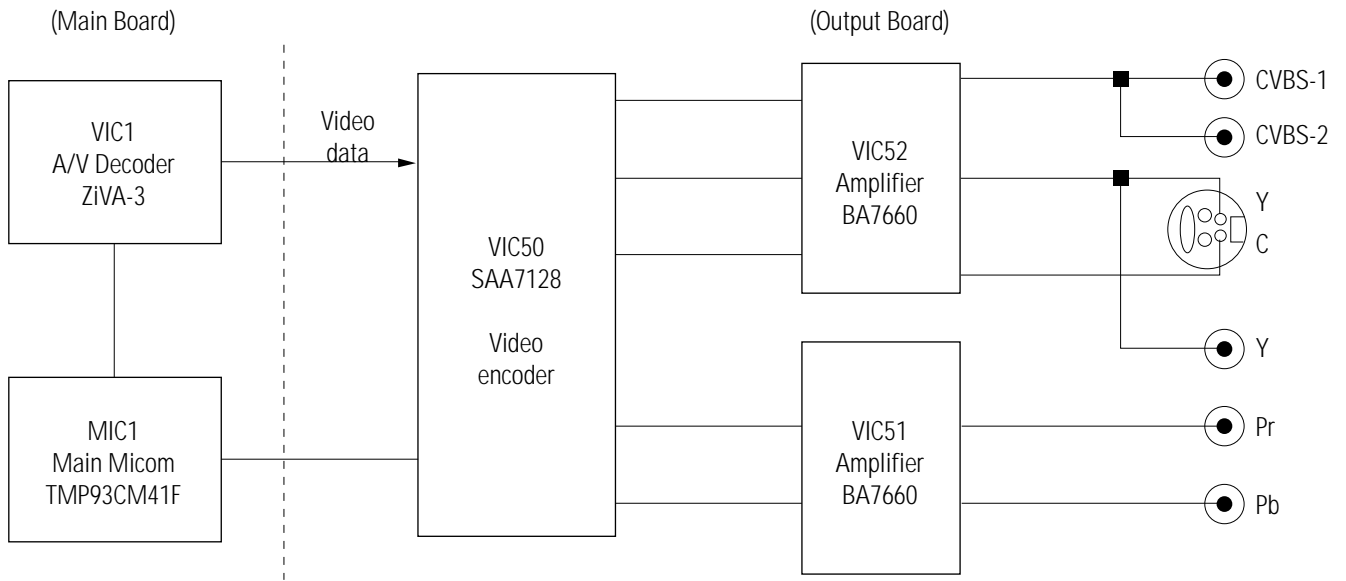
(Main Board)

(Output Board)

VIC1
A/V Decoder
ZiVA-3

Video data

VIC50
SAA7128

Video encoder

VIC52
Amplifier
BA7660

CVBS-1

CVBS-2

Y

C

Y

MIC1
Main Micom
TMP93CM41F

VIC51
Amplifier
BA7660

Pr

Pb